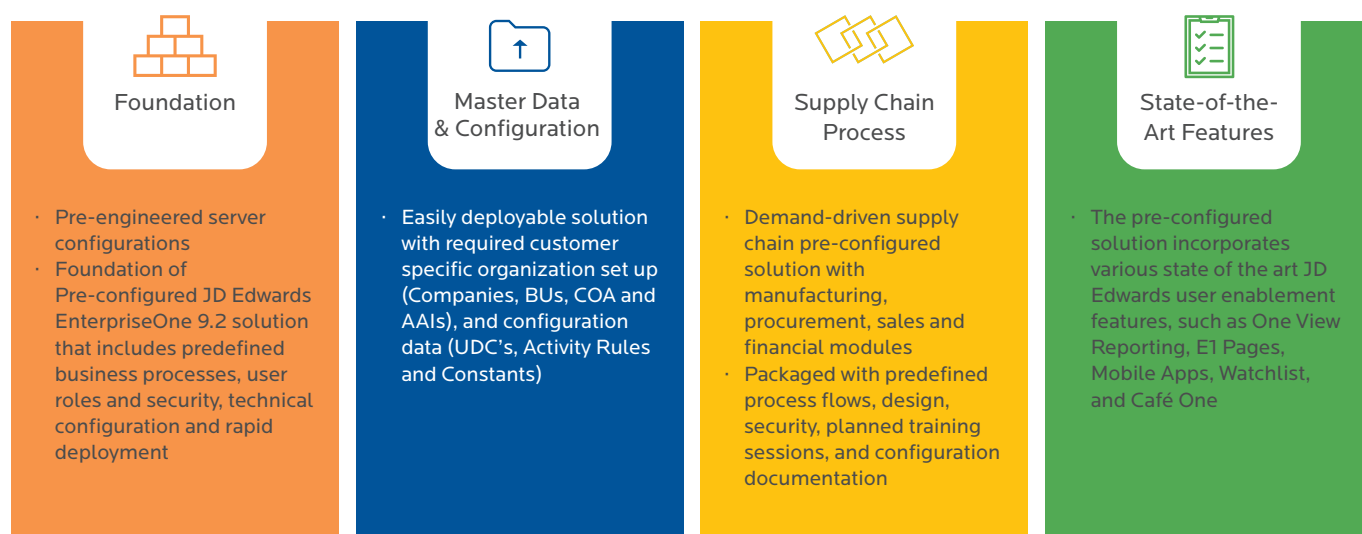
Foundation

· Pre-engineered server configurations
· Foundation of Pre-configured JD Edwards EnterpriseOne 9.2 solution that includes predefined business processes, user roles and security, technical configuration and rapid deployment

Master Data & Configuration

· Easily deployable solution with required customer specific organization set up (Companies, BUs, COA and AAIs), and configuration data (UDC's, Activity Rules and Constants)

Supply Chain Process

· Demand-driven supply chain pre-configured solution with manufacturing, procurement, sales and financial modules
· Packaged with predefined process flows, design, security, planned training sessions, and configuration documentation

State-of-the-Art Features

· The pre-configured solution incorporates various state of the art JD Edwards user enablement features, such as One View Reporting, E1 Pages, Mobile Apps, Watchlist, and Café One